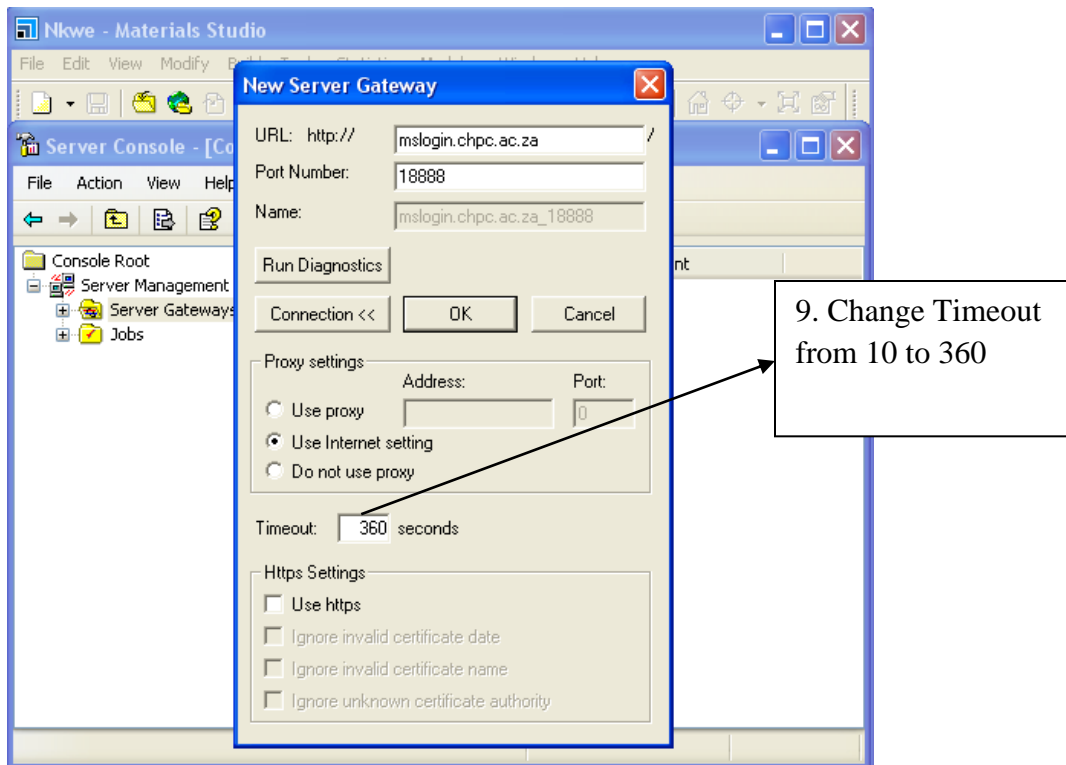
Nkwe - Materials Studio

File Edit View Modify B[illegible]

Server Console - [Co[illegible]

File Action View Help

Console Root
Server Management
Server Gateways
Jobs

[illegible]nt

New Server Gateway

URL: http:// mslogin.chpc.ac.za /

Port Number: 18888

Name: mslogin.chpc.ac.za_18888

Run Diagnostics

Connection << OK Cancel

Proxy settings

Address: Port:

Use proxy 0

Use Internet setting

Do not use proxy

Timeout: 360 seconds

Https Settings

Use https

Ignore invalid certificate date

Ignore invalid certificate name

Ignore unknown certificate authority

9. Change Timeout from 10 to 360